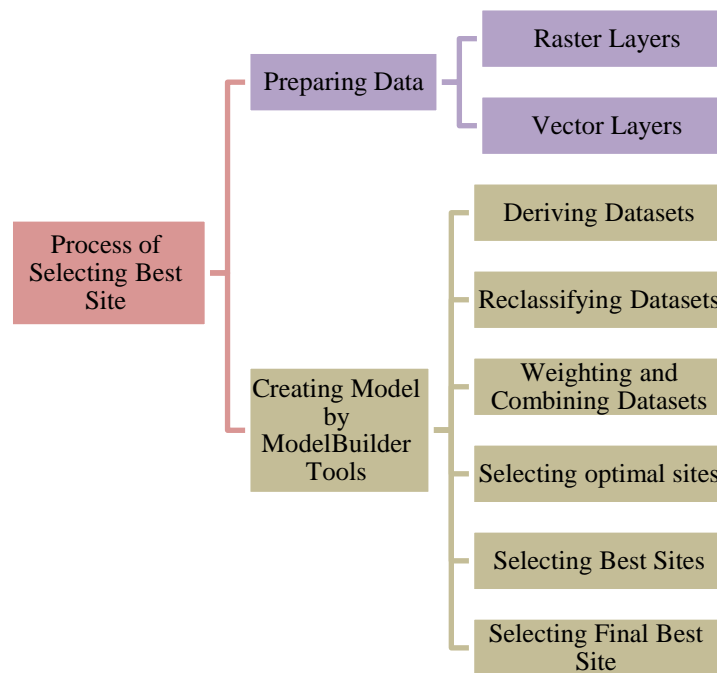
Process of Selecting Best Site

Preparing Data

Raster Layers

Vector Layers

Creating Model by ModelBuilder Tools

Deriving Datasets

Reclassifying Datasets

Weighting and Combining Datasets

Selecting optimal sites

Selecting Best Sites

Selecting Final Best Site